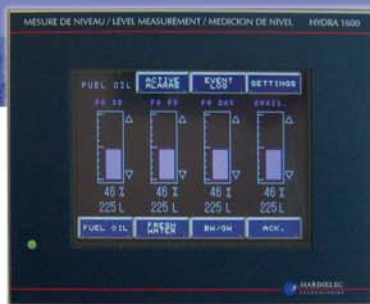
MESURE DE NIVEAU / LEVEL MEASUREMENT / MEDICION DE NIVEL HYDRA 1600

FUEL OIL
ACTIVE ALARMS
EVENT LOG
SETTINGS

FO SB
FO PS
FO DAY
GRAVIL

46 %
225 L
46 %
225 L
46 %
225 L
46 %
225 L

FUEL OIL
FRESH WATER
BW/GW
ACK.

MARINELEC
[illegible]